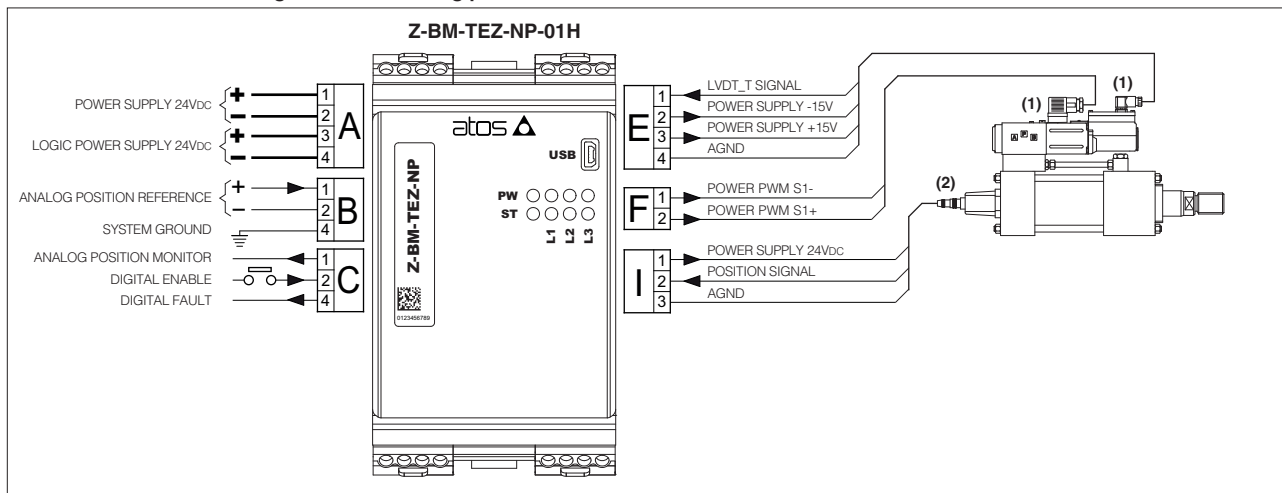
Z-BM-TEZ-NP-01H

POWER SUPPLY 24VDC
LOGIC POWER SUPPLY 24VDC
ANALOG POSITION REFERENCE
SYSTEM GROUND
ANALOG POSITION MONITOR
DIGITAL ENABLE
DIGITAL FAULT

+ 1
− 2
+ 3
− 4
A

+ 1
− 2
4
B

1
2
4
C

atos

Z-BM-TEZ-NP

0123456789

USB

PW
ST
L1 L2 L3

E
1 LVDT_T SIGNAL
2 POWER SUPPLY -15V
3 POWER SUPPLY +15V
4 AGND

F
1 POWER PWM S1-
2 POWER PWM S1+

I
1 POWER SUPPLY 24VDC
2 POSITION SIGNAL
3 AGND

(1)
(1)
(2)